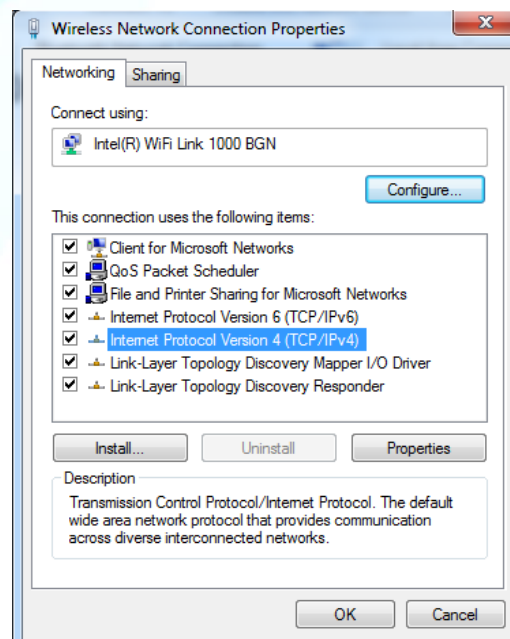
Wireless Network Connection Properties

Networking Sharing

Connect using:

Intel(R) WiFi Link 1000 BGN

Configure...

This connection uses the following items:

Client for Microsoft Networks
QoS Packet Scheduler
File and Printer Sharing for Microsoft Networks
Internet Protocol Version 6 (TCP/IPv6)
Internet Protocol Version 4 (TCP/IPv4)
Link-Layer Topology Discovery Mapper I/O Driver
Link-Layer Topology Discovery Responder

Install... Uninstall Properties

Description

Transmission Control Protocol/Internet Protocol. The default wide area network protocol that provides communication across diverse interconnected networks.

OK Cancel